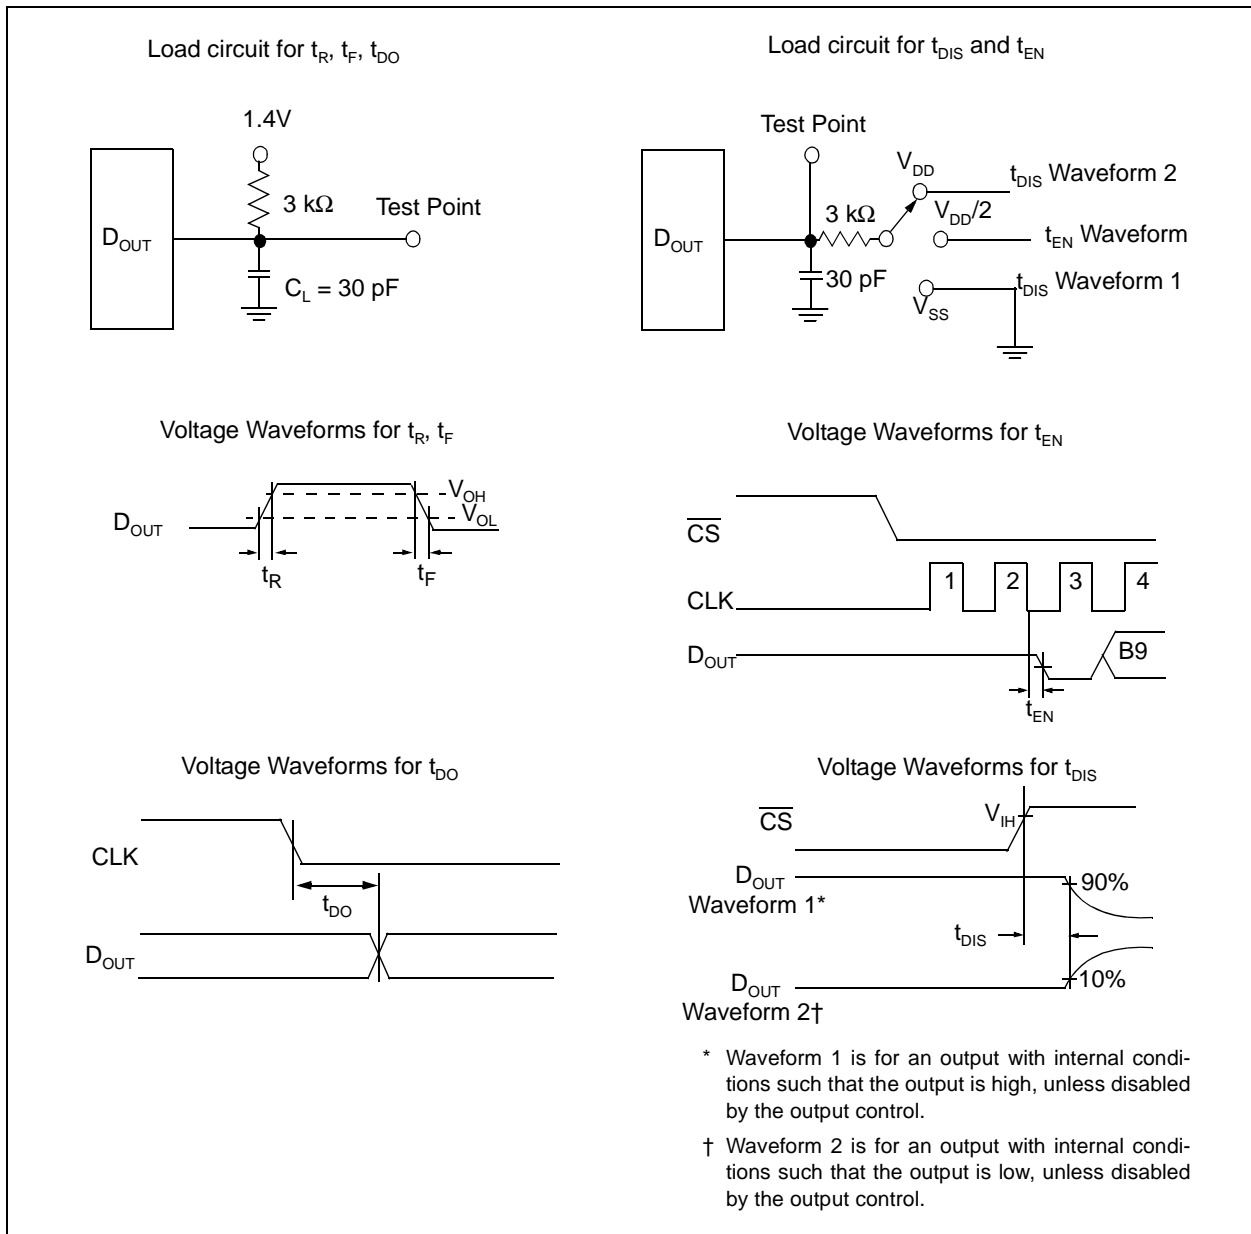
Load circuit for $t_R$, $t_F$, $t_{DO}$

1.4V

3 kΩ

Test Point

$D_{OUT}$

$C_L$ = 30 pF

Load circuit for $t_{DIS}$ and $t_{EN}$

Test Point

$V_{DD}$

$t_{DIS}$ Waveform 2

3 kΩ

$V_{DD}/2$

$D_{OUT}$

$t_{EN}$ Waveform

30 pF

$t_{DIS}$ Waveform 1

$V_{SS}$

Voltage Waveforms for $t_R$, $t_F$

$V_{OH}$

$V_{OL}$

$D_{OUT}$

$t_R$

$t_F$

Voltage Waveforms for $t_{EN}$

$\overline{CS}$

1 2 3 4

CLK

$D_{OUT}$

B9

$t_{EN}$

Voltage Waveforms for $t_{DO}$

CLK

$t_{DO}$

$D_{OUT}$

Voltage Waveforms for $t_{DIS}$

$\overline{CS}$

$V_{IH}$

$D_{OUT}$
Waveform 1*

90%

$t_{DIS}$

$D_{OUT}$
Waveform 2†

10%

* Waveform 1 is for an output with internal conditions such that the output is high, unless disabled by the output control.

† Waveform 2 is for an output with internal conditions such that the output is low, unless disabled by the output control.